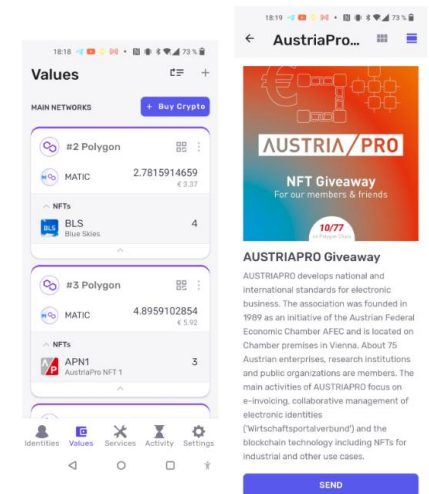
18:18 73 %

Values

MAIN NETWORKS

+ Buy Crypto

#2 Polygon

MATIC 2.7815914659 € 3.37

NFTs

BLS Blue Skies 4

#3 Polygon

MATIC 4.8959102854 € 5.92

NFTs

APN1 AustriaPro NFT 1 3

Identities Values Services Activity Settings

18:19 73 %

AustriaPro...

AUSTRIA/PRO

NFT Giveaway
For our members & friends

10/77

AUSTRIAPRO Giveaway

AUSTRIAPRO develops national and international standards for electronic business. The association was founded in 1989 as an initiative of the Austrian Federal Economic Chamber AFEC and is located on Chamber premises in Vienna. About 75 Austrian enterprises, research institutions and public organizations are members. The main activities of AUSTRIAPRO focus on e-invoicing, collaborative management of electronic identities ('Wirtschaftsportalverbund') and the blockchain technology including NFTs for industrial and other use cases.

SEND